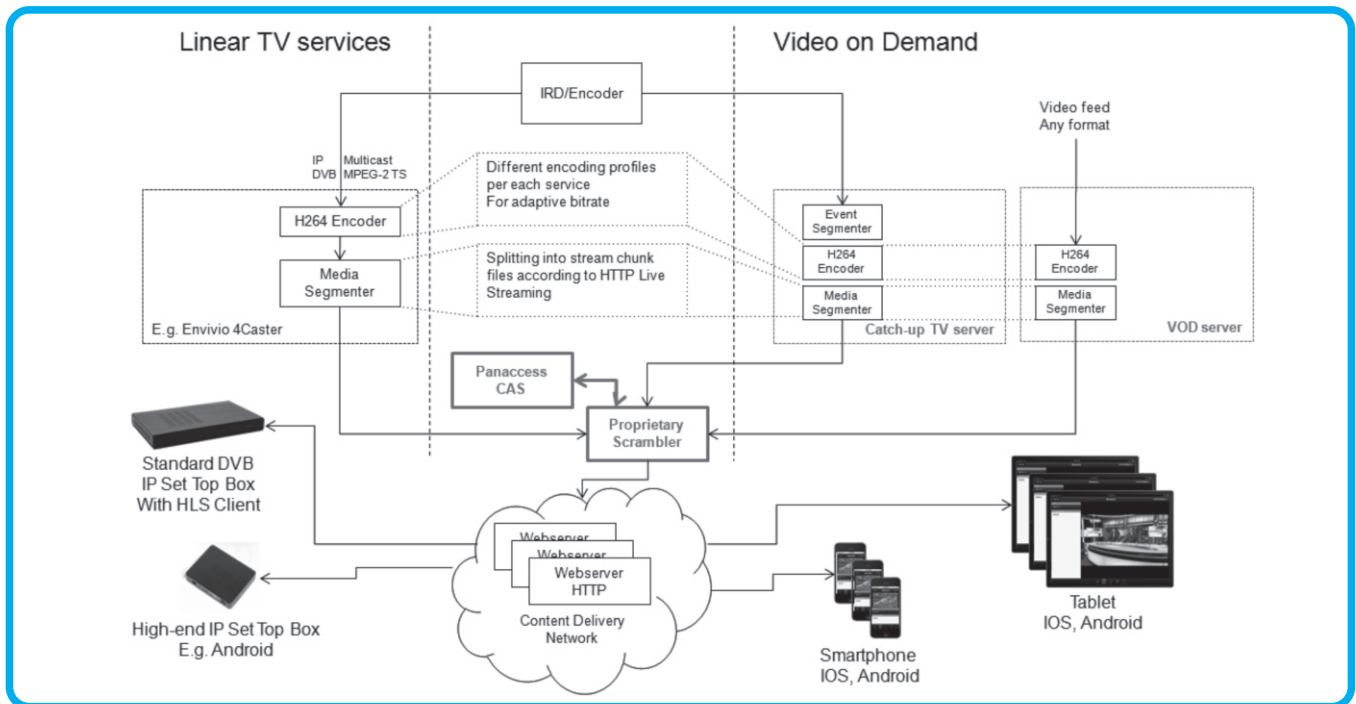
Linear TV services

Video on Demand

IRD/Encoder

Video feed
Any format

IP DVB
Multicast MPEG-2 TS

Different encoding profiles per each service
For adaptive bitrate

H264 Encoder

Media Segmenter

E.g. Envivio 4Caster

Splitting into stream chunk files according to HTTP Live Streaming

Event Segmenter

H264 Encoder

Media Segmenter

Catch-up TV server

H264 Encoder

Media Segmenter

VOD server

Panaccess CAS

Proprietary Scrambler

Standard DVB IP Set Top Box With HLS Client

Webserver
Webserver
Webserver HTTP

Content Delivery Network

High-end IP Set Top Box E.g. Android

Smartphone IOS, Android

Tablet IOS, Android